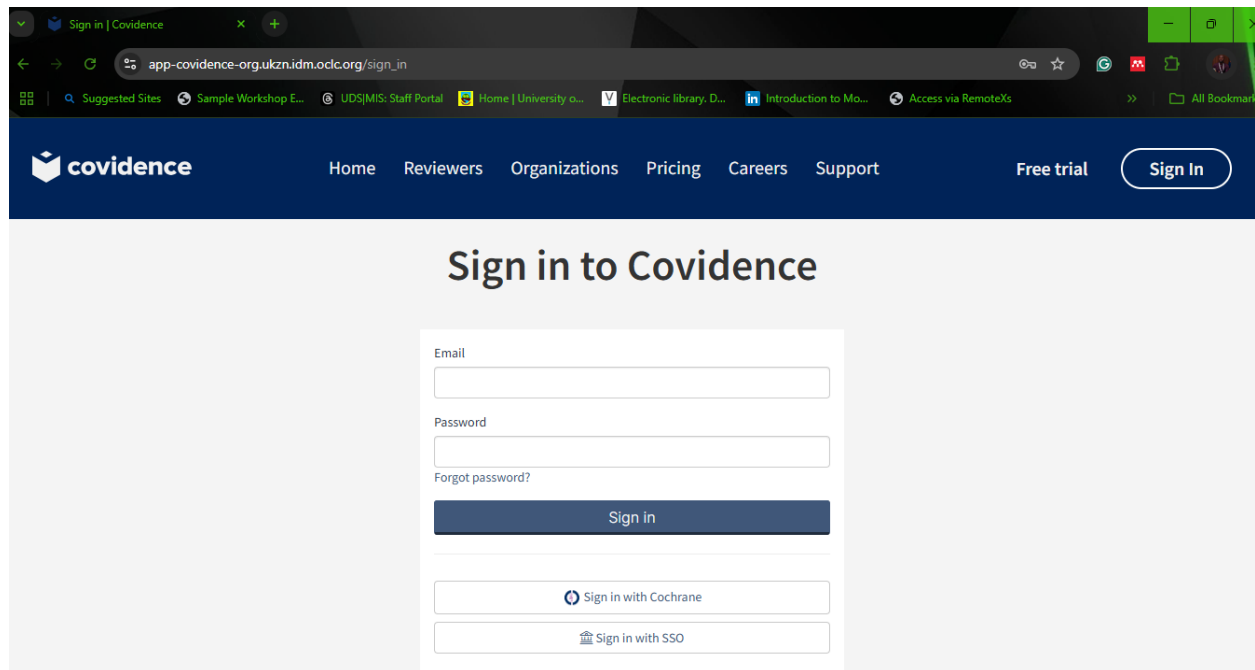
Sign in | Covidence

app-covidence-org.ukzn.idm.oclc.org/sign_in

Suggested Sites | Sample Workshop E... | UDS|MIS: Staff Portal | Home | University o... | Electronic library. D... | Introduction to Mo... | Access via RemoteXs | » | All Bookmarks

covidence

Home Reviewers Organizations Pricing Careers Support

Free trial

Sign In

Sign in to Covidence

Email

Password

Forgot password?

Sign in

Sign in with Cochrane

Sign in with SSO